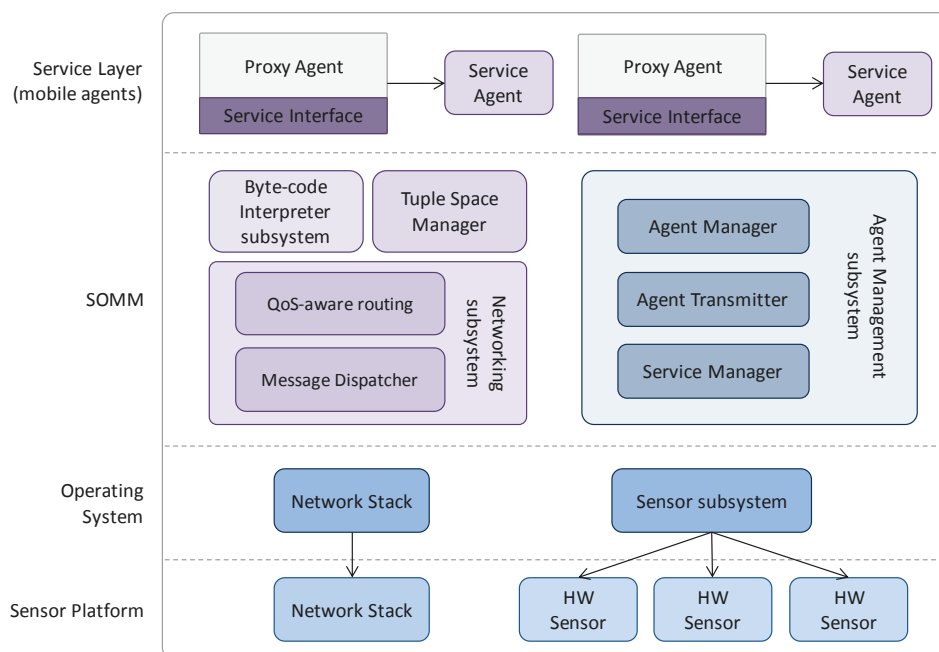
Service Layer (mobile agents)

Proxy Agent

Service Interface

Service Agent

Proxy Agent

Service Interface

Service Agent

SOMM

Byte-code Interpreter subsystem

Tuple Space Manager

QoS-aware routing

Message Dispatcher

Networking subsystem

Agent Manager

Agent Transmitter

Service Manager

Agent Management subsystem

Operating System

Network Stack

Sensor subsystem

Sensor Platform

Network Stack

HW Sensor

HW Sensor

HW Sensor